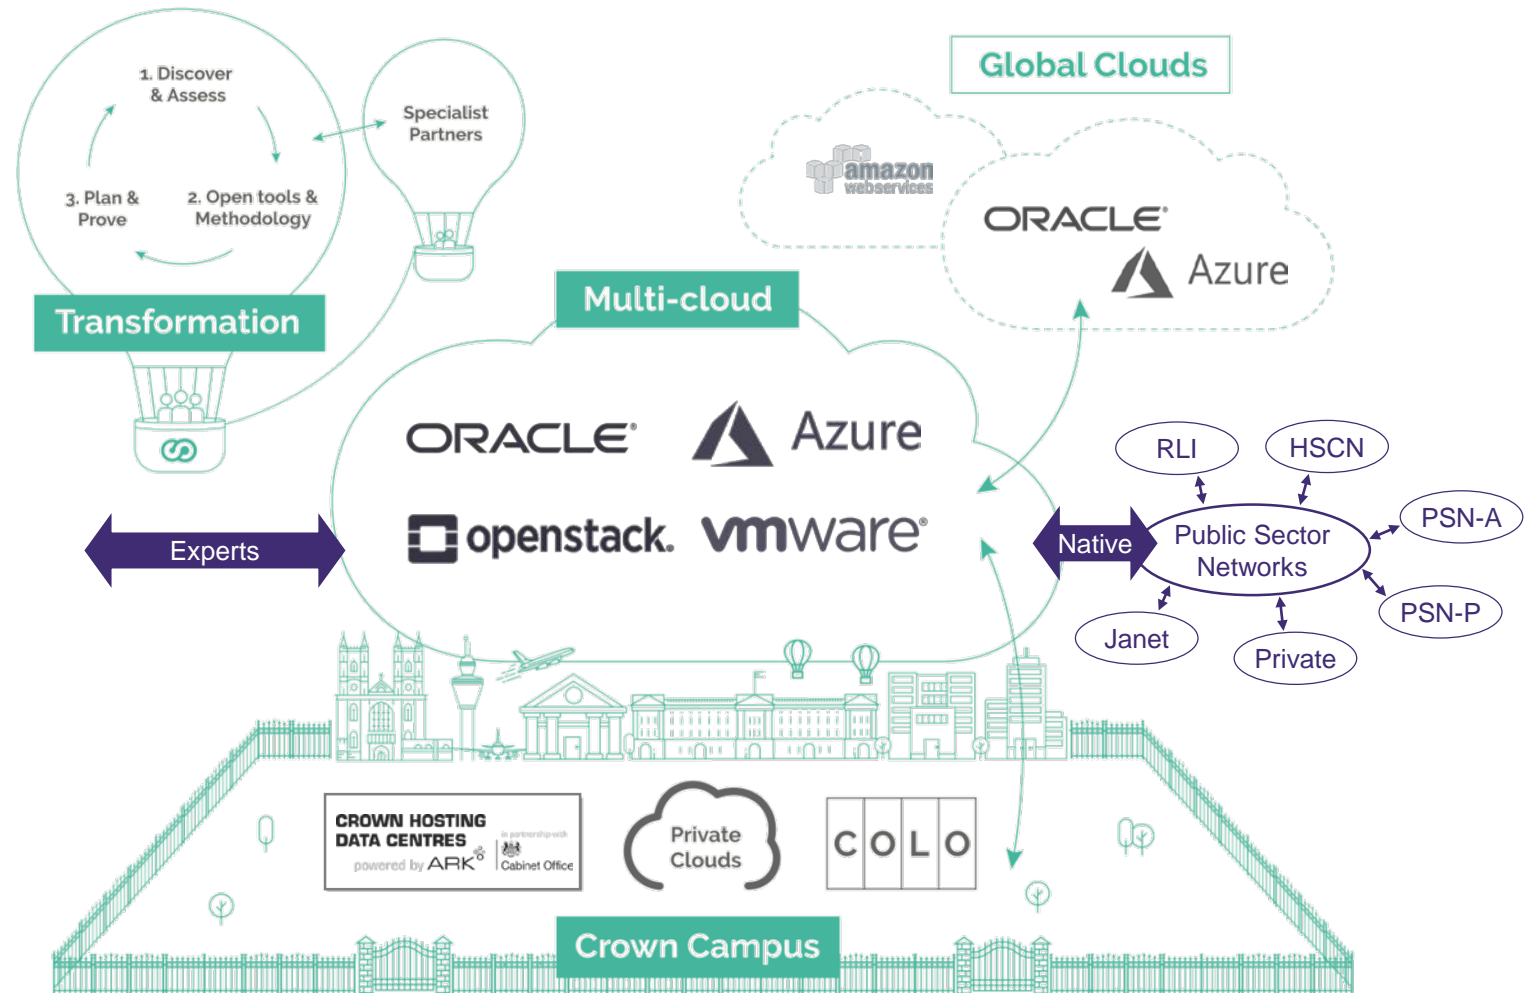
1. Discover & Assess

2. Open tools & Methodology

3. Plan & Prove

Specialist Partners

Transformation

Global Clouds

amazon webservices

ORACLE

Azure

Multi-cloud

ORACLE

Azure

openstack.

vmware

Experts

Native

RLI

HSCN

PSN-A

Public Sector Networks

PSN-P

Janet

Private

CROWN HOSTING DATA CENTRES powered by ARK in partnership with Cabinet Office

Private Clouds

C O L O

Crown Campus